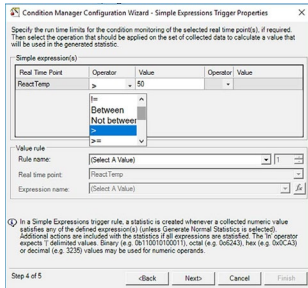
Condition Manager Configuration Wizard - Simple Expressions Trigger Properties

Specify the run time limits for the condition monitoring of the selected real time point(s), if required. Then select the operation that should be applied on the set of collected data to calculate a value that will used in the generated statistic.

Simple expression(s)

| Real Time Point | Operator | Value | Operator | Value |
|---|---|---|---|---|
| ReactTemp | > | 50 | | |

!=
Between
Not between
>
>=

Value rule
Rule name: (Select A Value) 1
Real time point: ReactTemp
Expression name: (Select A Value) fx

In a Simple Expressions trigger rule, a statistic is created whenever a collected numeric value satisfies any of the defined expression(s) (unless Generate Normal Statistics is selected). Additional actions are included with the statistics if all expressions are statisfied. The 'In' operator expects '|' delimited values. Binary (e.g. 0b11001010011), octal (e.g. 0o6243), hex (e.g. 0x0CA3) or decimal (e.g. 3235) values may be used for numeric operands.

Step 4 of 5 <Back Next> Cancel Finish